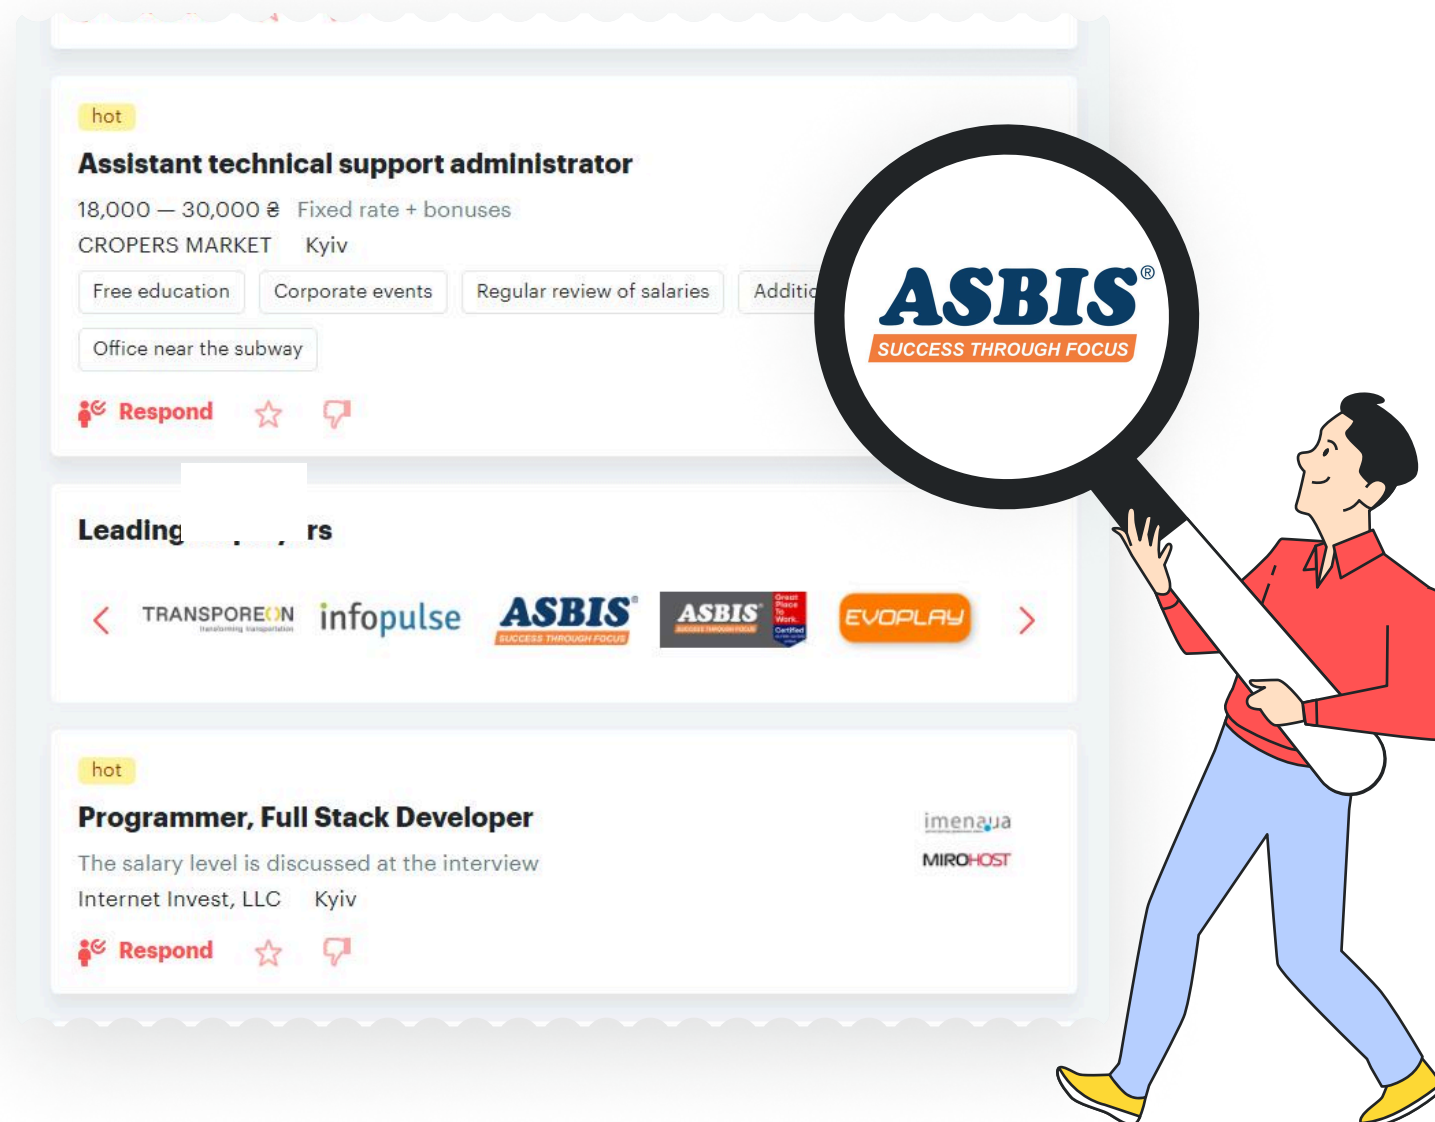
hot

Assistant technical support administrator

18,000 — 30,000 ₴ Fixed rate + bonuses

CROPERS MARKET Kyiv

Free education | Corporate events | Regular review of salaries | Additi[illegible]

Office near the subway

Respond

ASBIS®
SUCCESS THROUGH FOCUS

Leading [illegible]rs

TRANSPOREON
transforming transportation

infopulse

ASBIS
SUCCESS THROUGH FOCUS

ASBIS
SUCCESS THROUGH FOCUS
Great Place To Work. Certified

EVOPLAY

hot

Programmer, Full Stack Developer

imena.ua
MIROHOST

The salary level is discussed at the interview

Internet Invest, LLC Kyiv

Respond